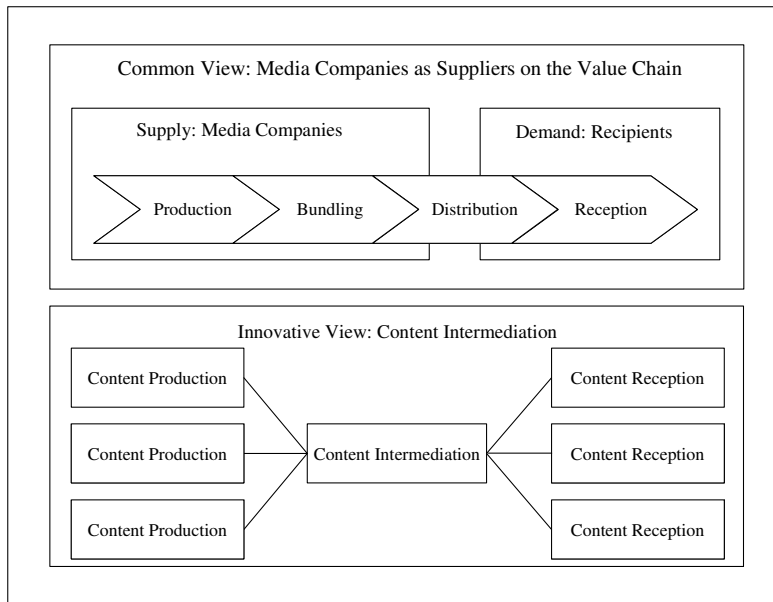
Common View: Media Companies as Suppliers on the Value Chain

Supply: Media Companies

Demand: Recipients

Production

Bundling

Distribution

Reception

Innovative View: Content Intermediation

Content Production

Content Production

Content Production

Content Intermediation

Content Reception

Content Reception

Content Reception